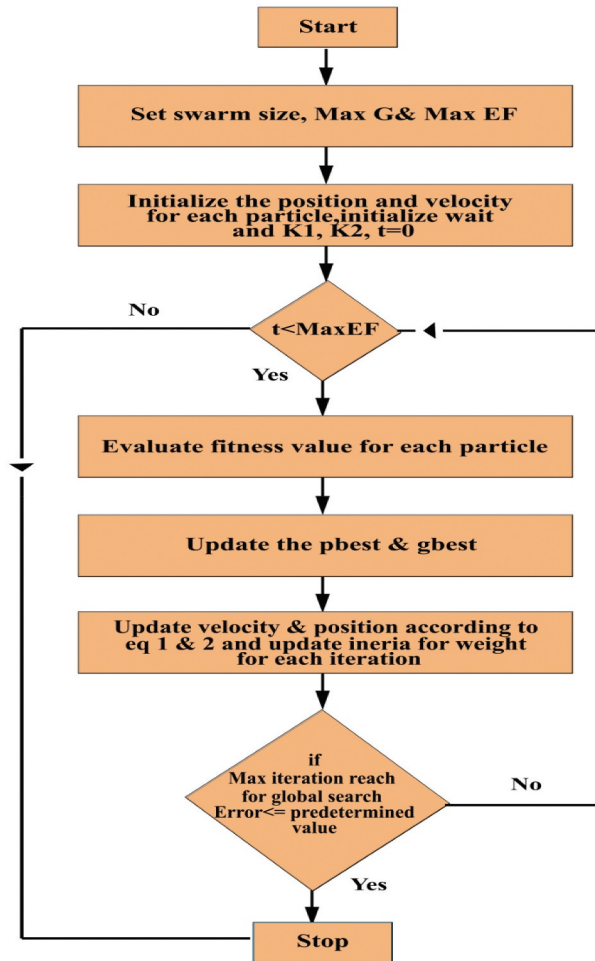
Start

Set swarm size, Max G& Max EF

Initialize the position and velocity for each particle,initialize wait and K1, K2, t=0

No

t<MaxEF

Yes

Evaluate fitness value for each particle

Update the pbest & gbest

Update velocity & position according to eq 1 & 2 and update ineria for weight for each iteration

if
Max iteration reach for global search
Error<= predetermined value

No

Yes

Stop